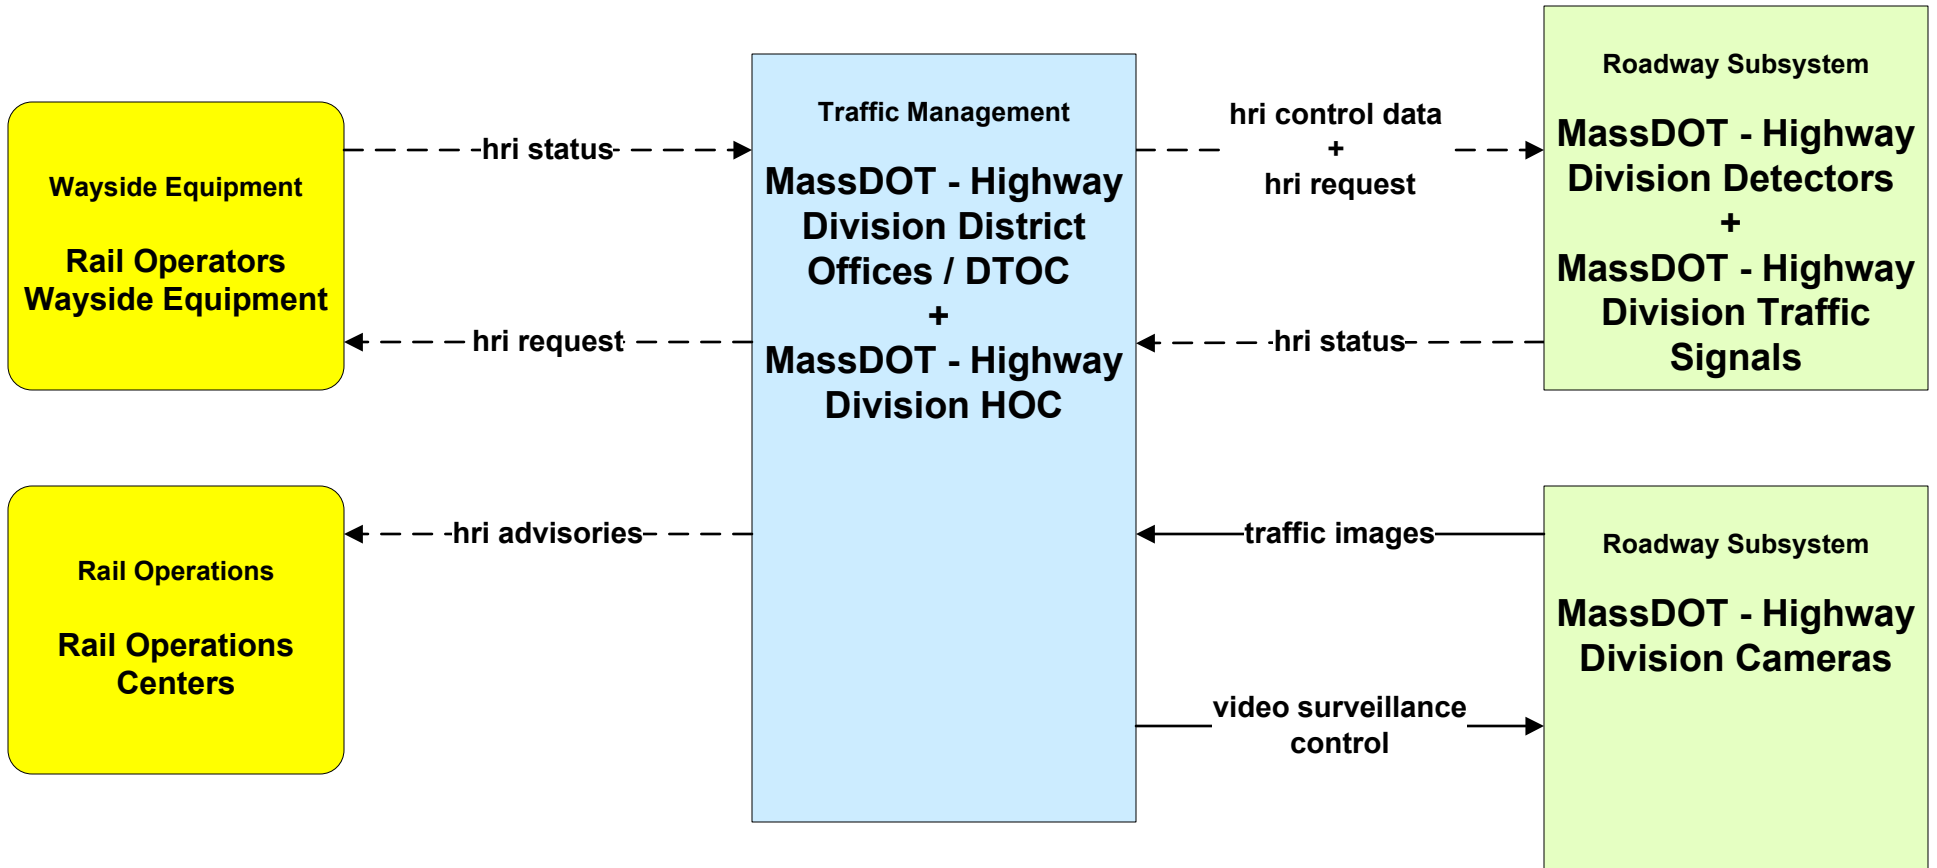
Wayside Equipment

Rail Operators Wayside Equipment

hri status

hri request

Traffic Management

MassDOT - Highway Division District Offices / DTOC + MassDOT - Highway Division HOC

hri control data + hri request

hri status

Roadway Subsystem

MassDOT - Highway Division Detectors + MassDOT - Highway Division Traffic Signals

Rail Operations

Rail Operations Centers

hri advisories

traffic images

video surveillance control

Roadway Subsystem

MassDOT - Highway Division Cameras